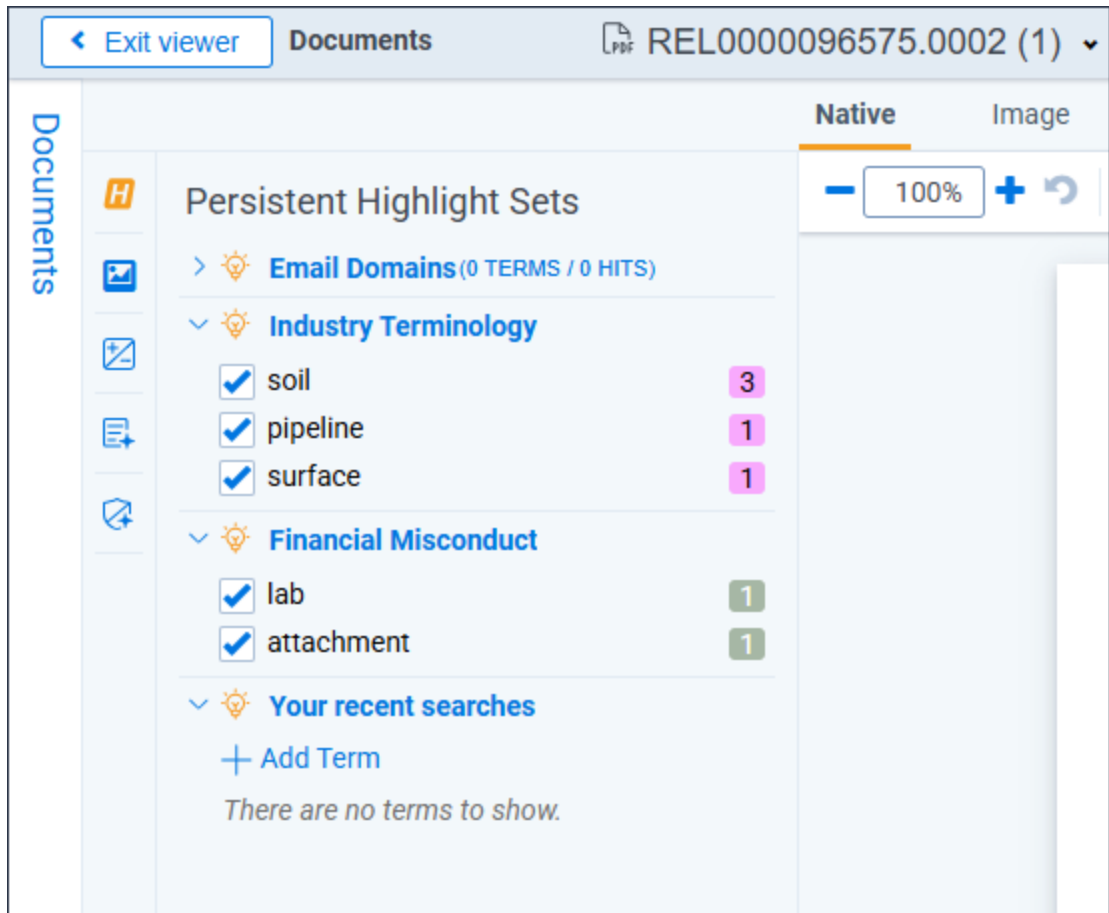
Exit viewer
Documents
REL0000096575.0002 (1)

Documents

Native
Image

100%

H

Persistent Highlight Sets

Email Domains (0 TERMS / 0 HITS)

Industry Terminology

soil 3
pipeline 1
surface 1

Financial Misconduct

lab 1
attachment 1

Your recent searches

Add Term

There are no terms to show.